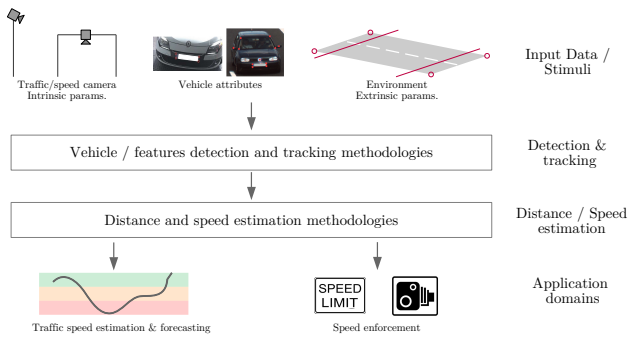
Traffic/speed camera
Intrinsic params.

Vehicle attributes

Environment
Extrinsic params.

Input Data /
Stimuli

Vehicle / features detection and tracking methodologies

Detection &
tracking

Distance and speed estimation methodologies

Distance / Speed
estimation

SPEED
LIMIT

Traffic speed estimation & forecasting

Speed enforcement

Application
domains